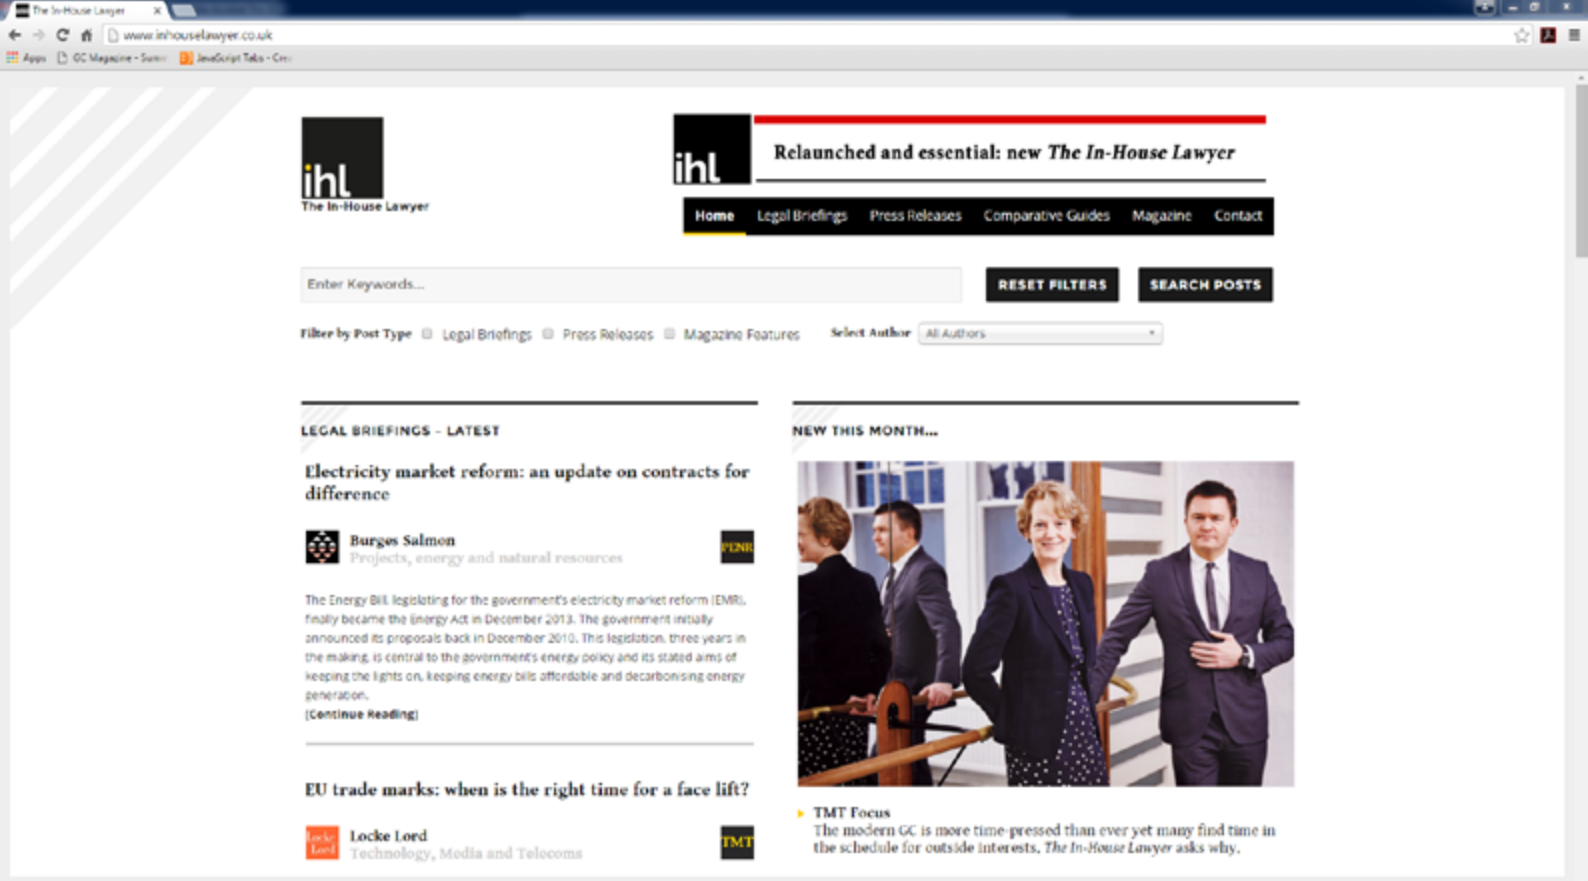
The In-House Lawyer

www.inhouselawyer.co.uk

Apps   GC Magazine - Sum   JavaScript Tabs - Cre

ihl
The In-House Lawyer

ihl
Relaunched and essential: new The In-House Lawyer

Home   Legal Briefings   Press Releases   Comparative Guides   Magazine   Contact

Enter Keywords...

RESET FILTERS   SEARCH POSTS

Filter by Post Type   Legal Briefings   Press Releases   Magazine Features   Select Author   All Authors

LEGAL BRIEFINGS - LATEST

Electricity market reform: an update on contracts for difference

Burges Salmon
Projects, energy and natural resources
PENR

The Energy Bill, legislating for the government's electricity market reform (EMR), finally became the Energy Act in December 2013. The government initially announced its proposals back in December 2010. This legislation, three years in the making, is central to the government's energy policy and its stated aims of keeping the lights on, keeping energy bills affordable and decarbonising energy generation.
[Continue Reading]

EU trade marks: when is the right time for a face lift?

Locke Lord
Locke Lord
Technology, Media and Telecoms
TMT

NEW THIS MONTH...

TMT Focus
The modern GC is more time-pressed than ever yet many find time in the schedule for outside interests. The In-House Lawyer asks why.